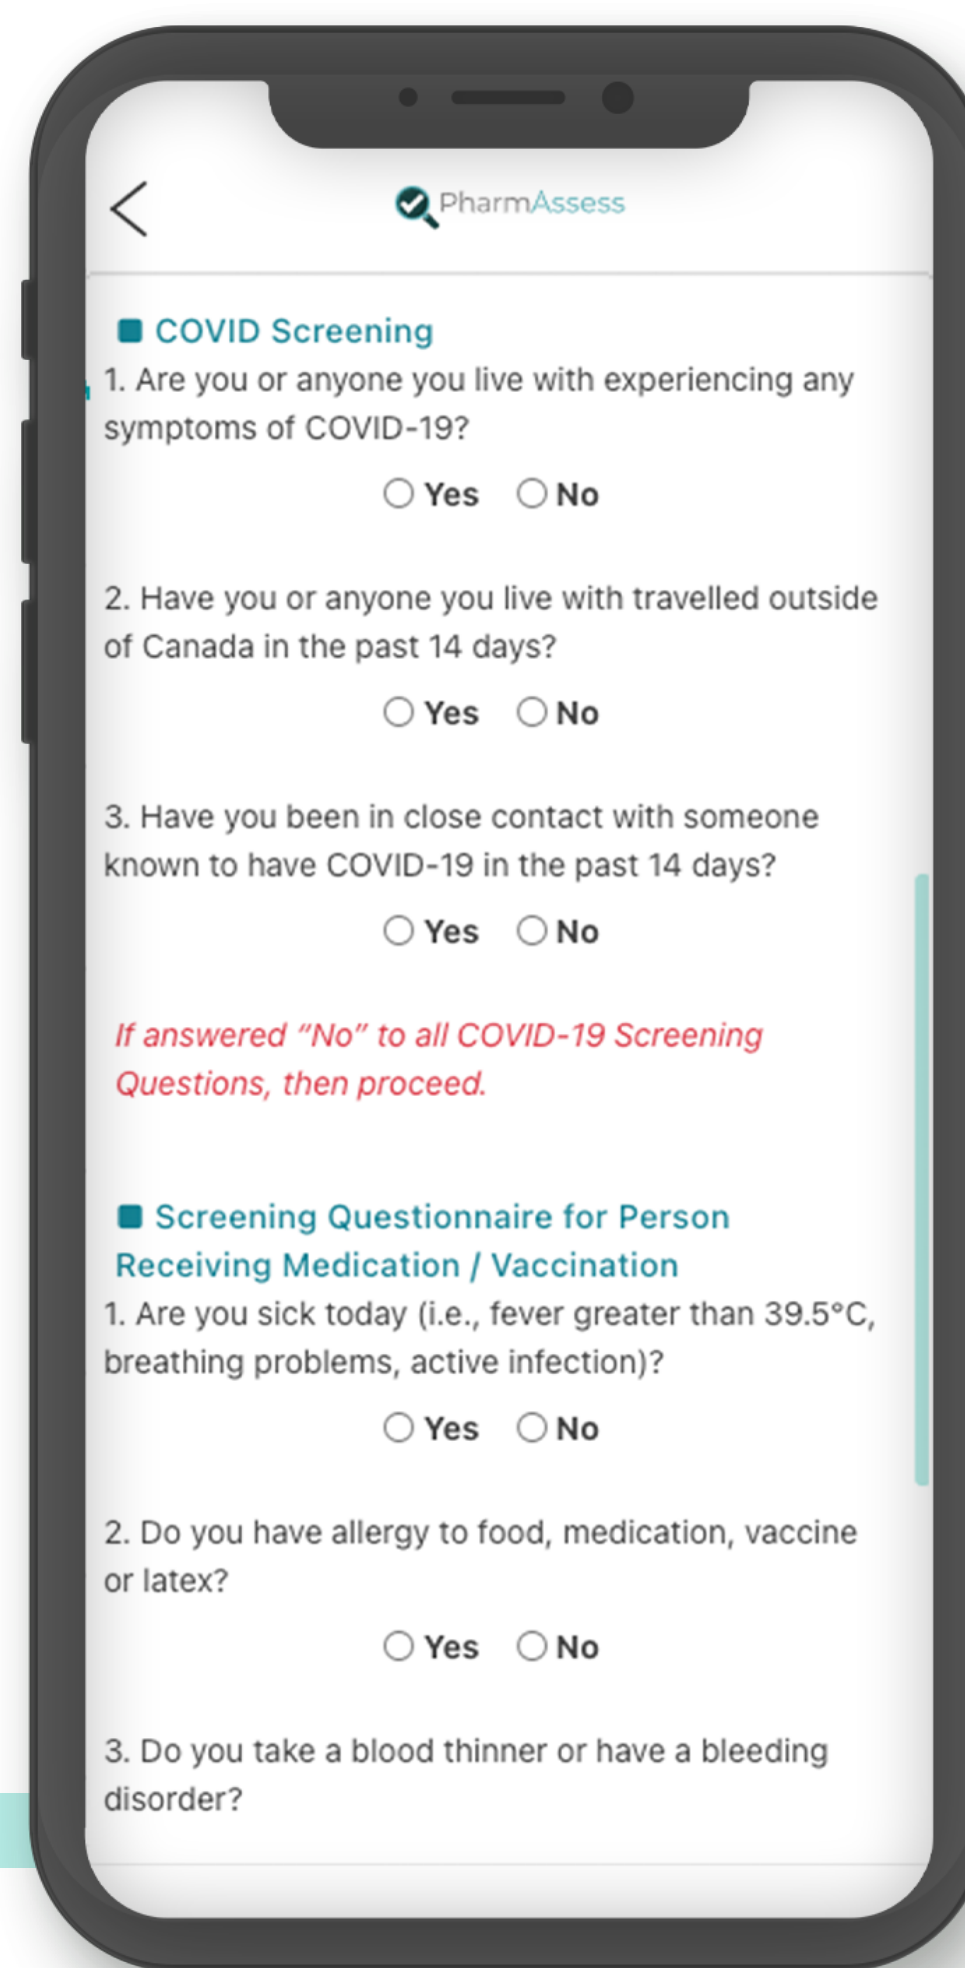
PharmAssess

COVID Screening

1. Are you or anyone you live with experiencing any symptoms of COVID-19?

Yes No

2. Have you or anyone you live with travelled outside of Canada in the past 14 days?

Yes No

3. Have you been in close contact with someone known to have COVID-19 in the past 14 days?

Yes No

If answered "No" to all COVID-19 Screening Questions, then proceed.

Screening Questionnaire for Person Receiving Medication / Vaccination

1. Are you sick today (i.e., fever greater than 39.5°C, breathing problems, active infection)?

Yes No

2. Do you have allergy to food, medication, vaccine or latex?

Yes No

3. Do you take a blood thinner or have a bleeding disorder?